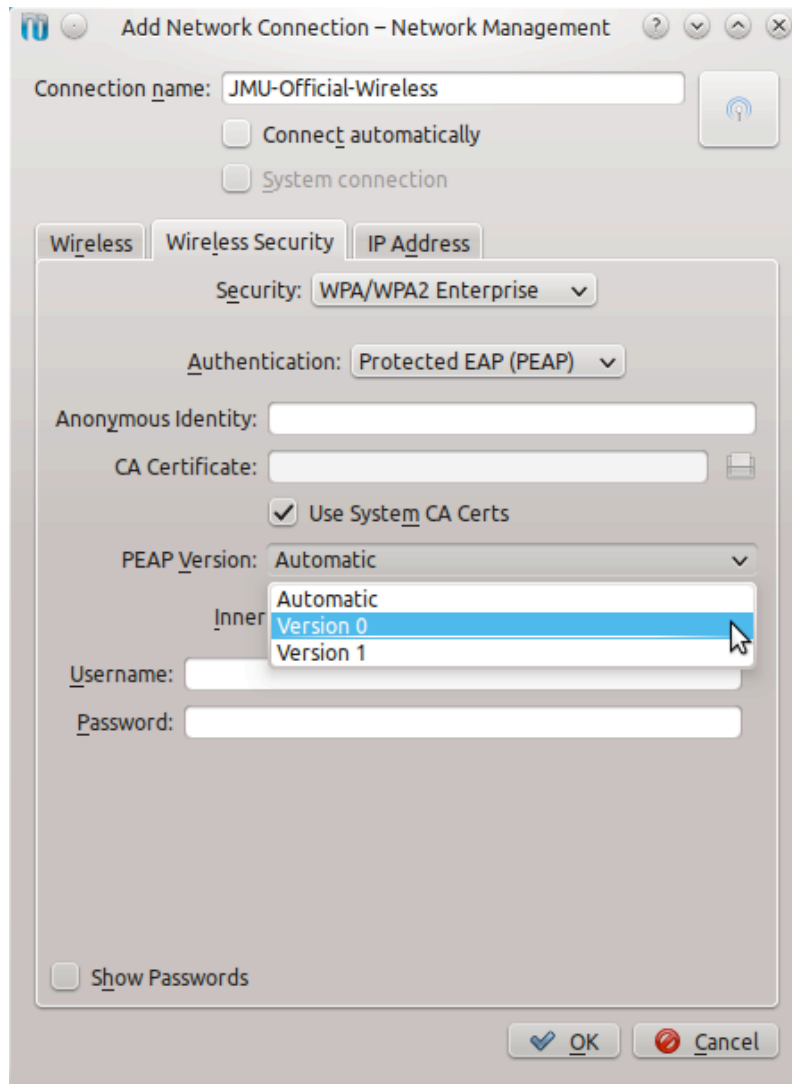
Add Network Connection – Network Management

Connection name: JMU-Official-Wireless

Connect automatically

System connection

Wireless | Wireless Security | IP Address

Security: WPA/WPA2 Enterprise

Authentication: Protected EAP (PEAP)

Anonymous Identity:

CA Certificate:

Use System CA Certs

PEAP Version: Automatic

Automatic
Version 0
Version 1

Inner

Username:

Password:

Show Passwords

OK
Cancel